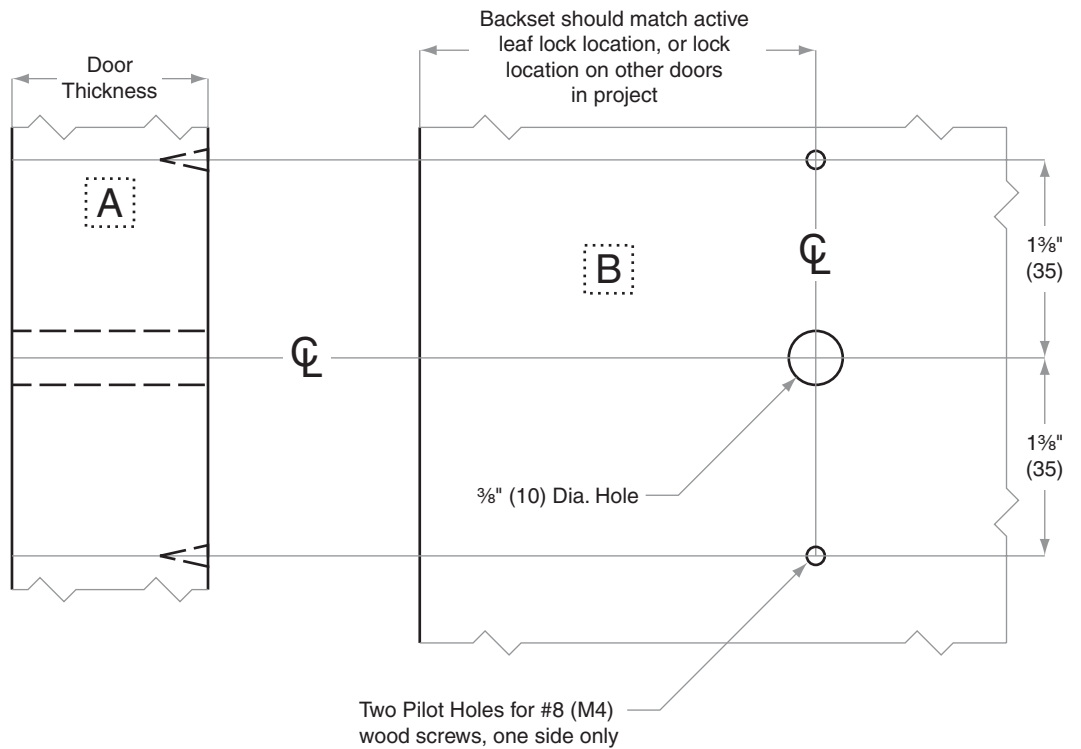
Door Thickness

Backset should match active leaf lock location, or lock location on other doors in project

A

B

℄

℄

1⅜" (35)

1⅜" (35)

⅜" (10) Dia. Hole

Two Pilot Holes for #8 (M4) wood screws, one side only